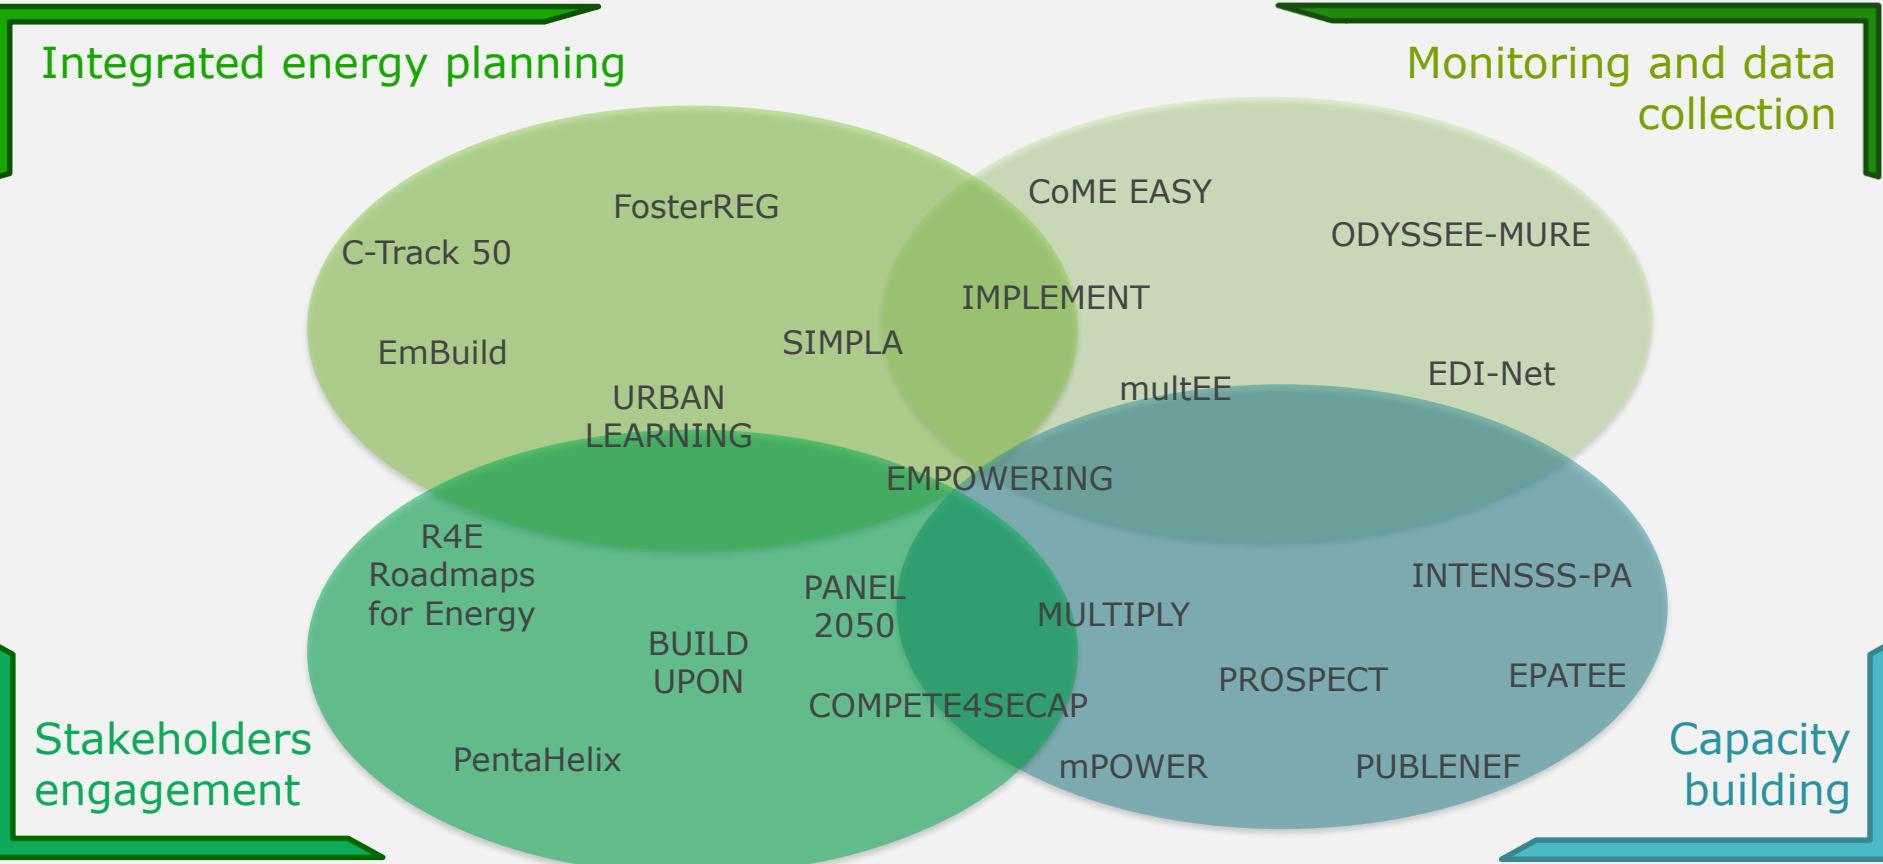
Integrated energy planning

Monitoring and data collection

FosterREG

C-Track 50

EmBuild

SIMPLA

URBAN LEARNING

CoME EASY

ODYSSEE-MURE

IMPLEMENT

multEE

EDI-Net

EMPOWERING

R4E Roadmaps for Energy

PANEL 2050

BUILD UPON

COMPETE4SECAP

PentaHelix

MULTIPLY

INTENSSS-PA

PROSPECT

EPATEE

mPOWER

PUBLENEF

Stakeholders engagement

Capacity building